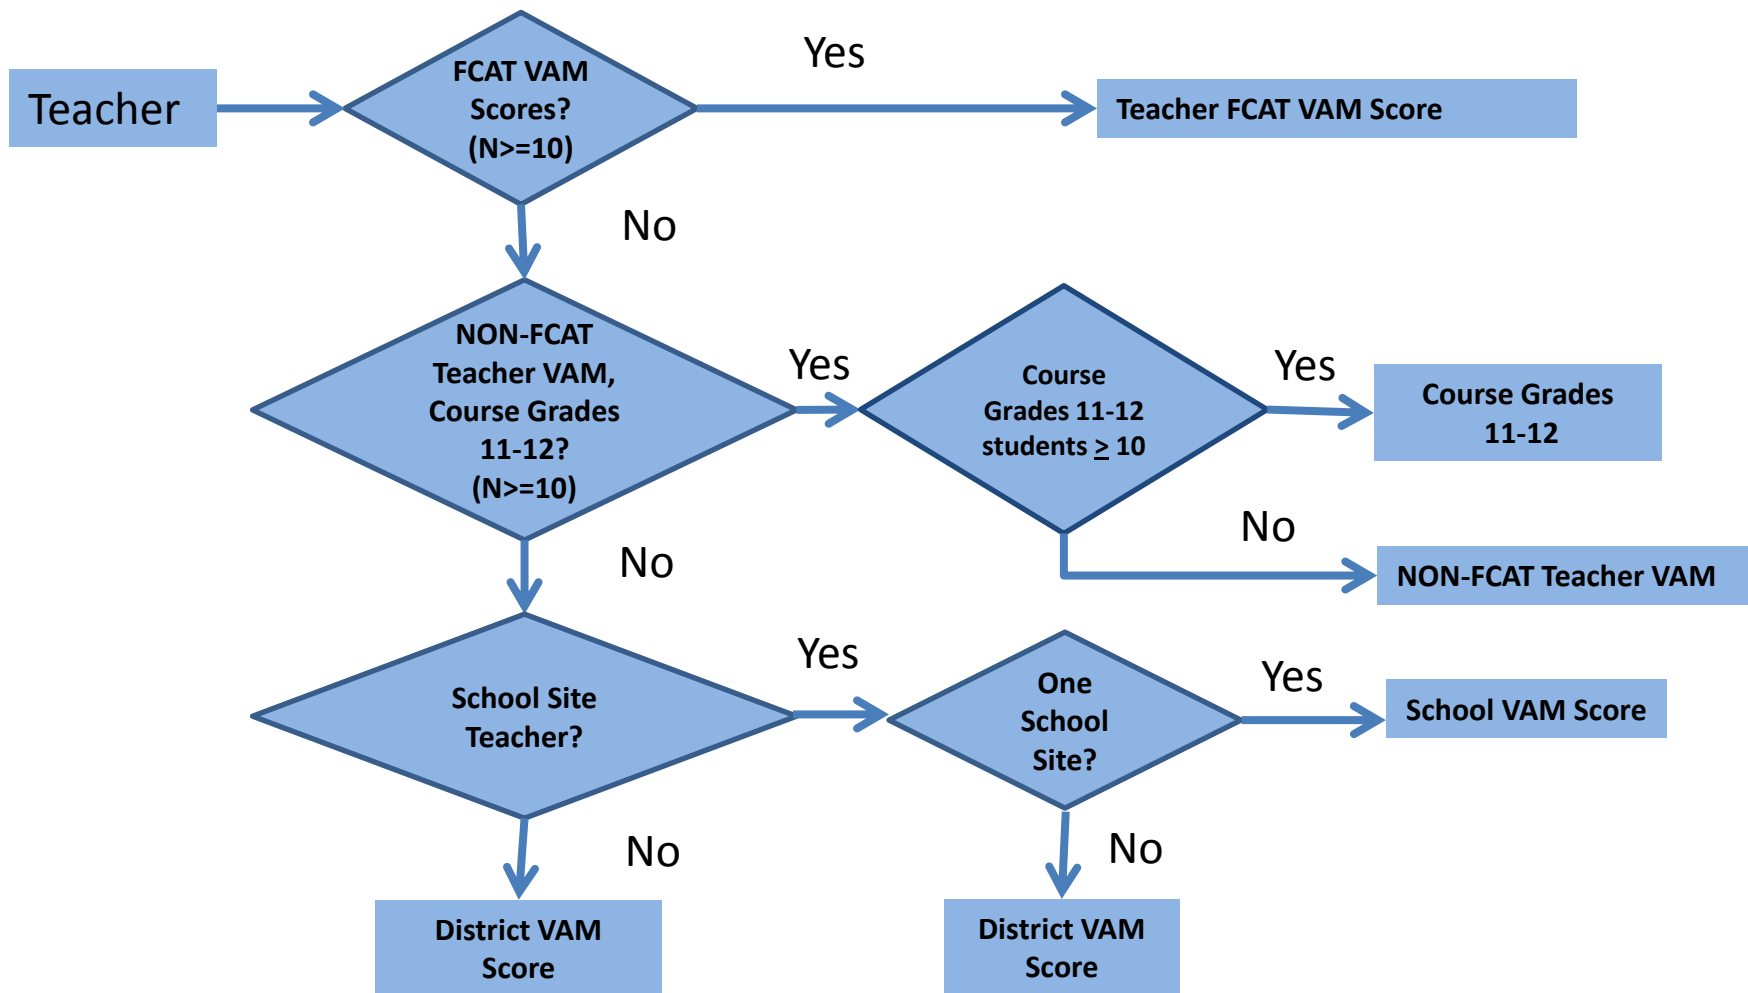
Teacher

FCAT VAM Scores? (N>=10)

Yes

Teacher FCAT VAM Score

No

NON-FCAT Teacher VAM, Course Grades 11-12? (N>=10)

Yes

Course Grades 11-12 students $\geq$ 10

Yes

Course Grades 11-12

No

NON-FCAT Teacher VAM

No

School Site Teacher?

Yes

One School Site?

Yes

School VAM Score

No

District VAM Score

No

District VAM Score